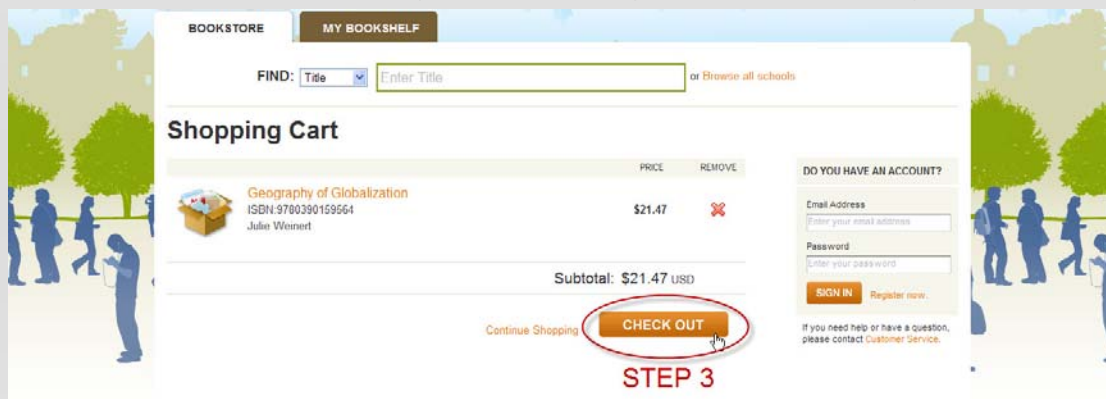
BOOKSTORE

MY BOOKSHELF

FIND: Title Enter Title or Browse all schools

Shopping Cart

| | PRICE | REMOVE |
|---|---|---|
| Geography of Globalization ISBN:9780390159564 Julie Weinert | $21.47 | |

Subtotal: $21.47 USD

Continue Shopping

CHECK OUT

STEP 3

DO YOU HAVE AN ACCOUNT?

Email Address

Enter your email address

Password

Enter your password

SIGN IN Register now.

If you need help or have a question, please contact Customer Service.